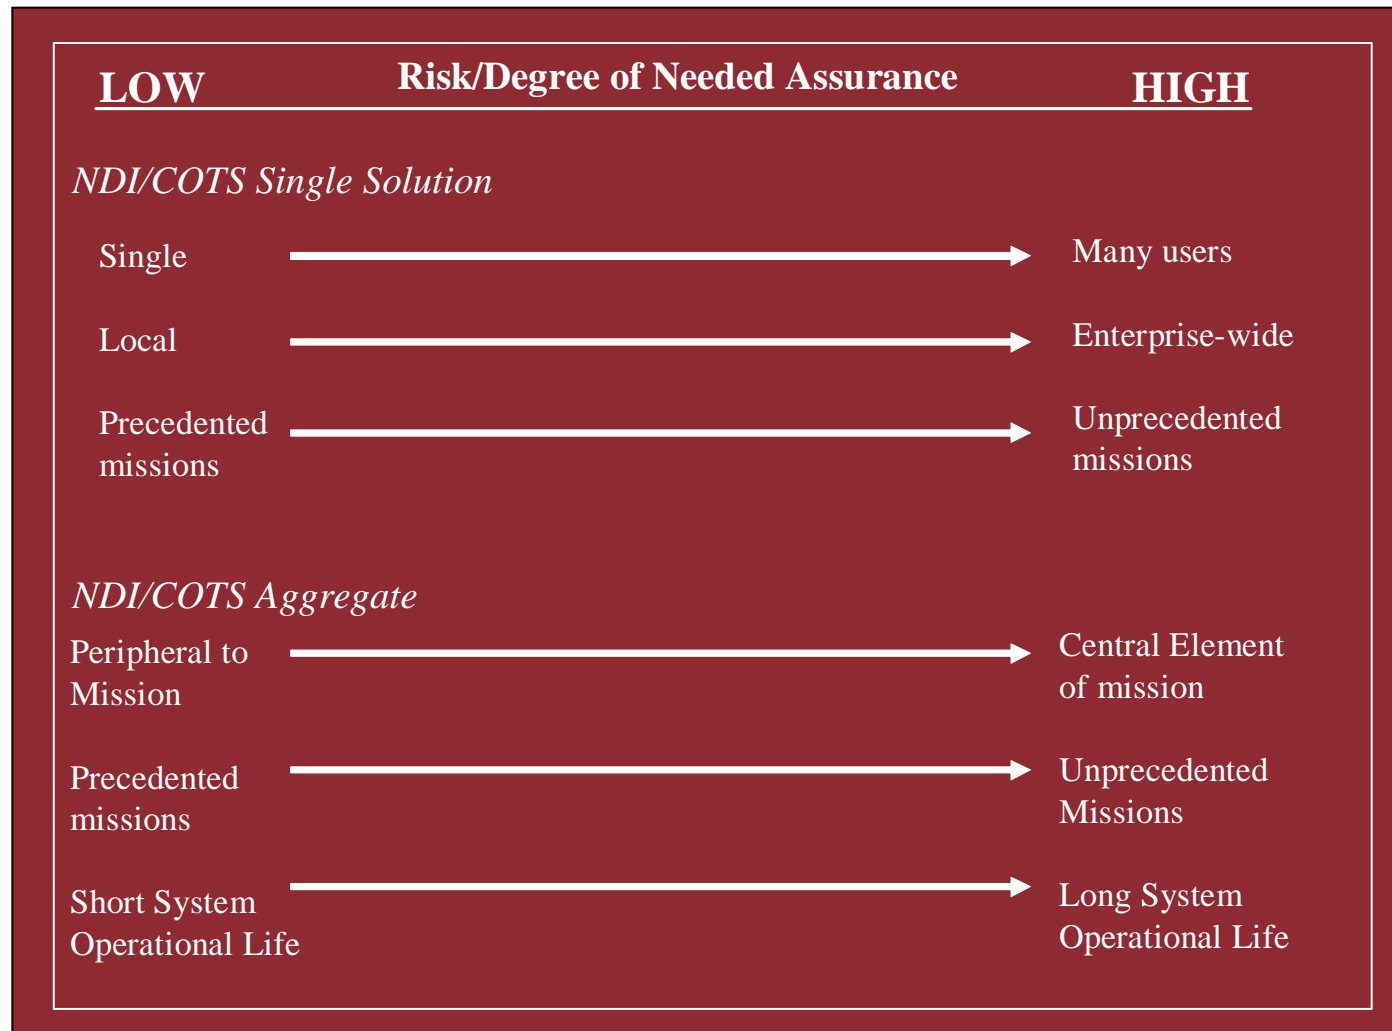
LOW Risk/Degree of Needed Assurance HIGH

NDI/COTS Single Solution

Single → Many users

Local → Enterprise-wide

Precedented missions → Unprecedented missions

NDI/COTS Aggregate

Peripheral to Mission → Central Element of mission

Precedented missions → Unprecedented Missions

Short System Operational Life → Long System Operational Life